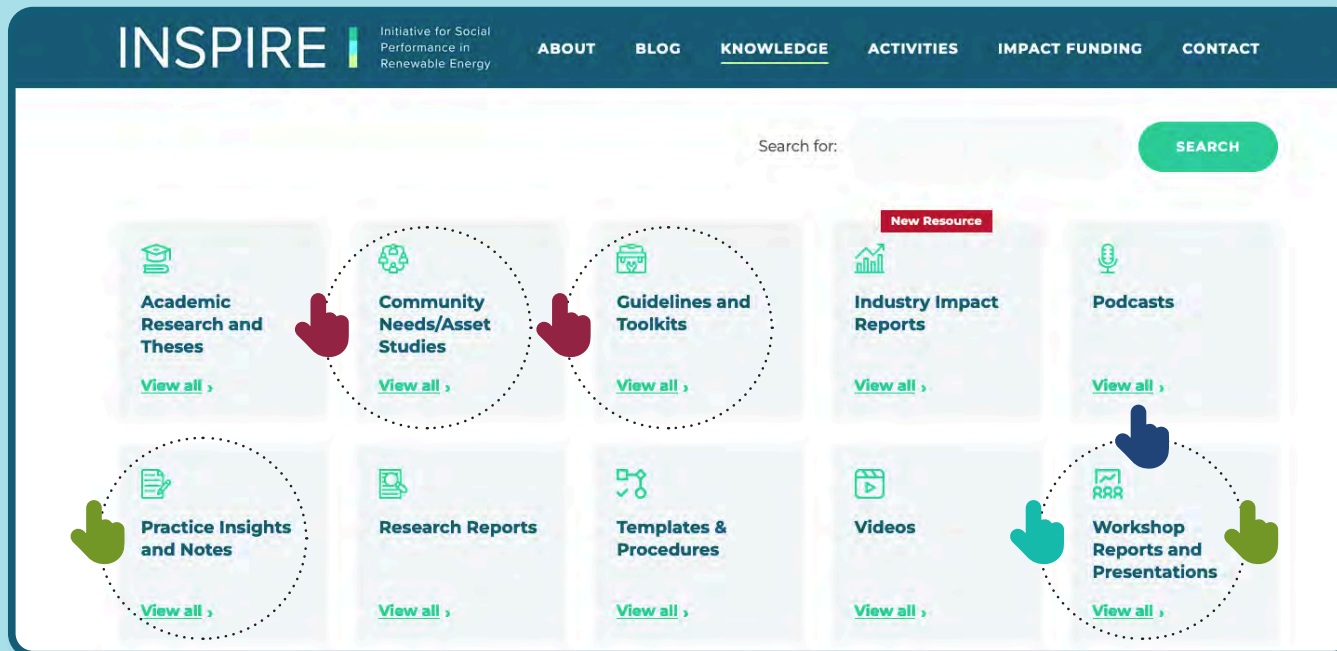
INSPIRE Initiative for Social Performance in Renewable Energy

ABOUT BLOG KNOWLEDGE ACTIVITIES IMPACT FUNDING CONTACT

Search for: SEARCH

Academic Research and Theses
View all ›

Community Needs/Asset Studies
View all ›

Guidelines and Toolkits
View all ›

New Resource
Industry Impact Reports
View all ›

Podcasts
View all ›

Practice Insights and Notes
View all ›

Research Reports
View all ›

Templates & Procedures
View all ›

Videos
View all ›

Workshop Reports and Presentations
View all ›